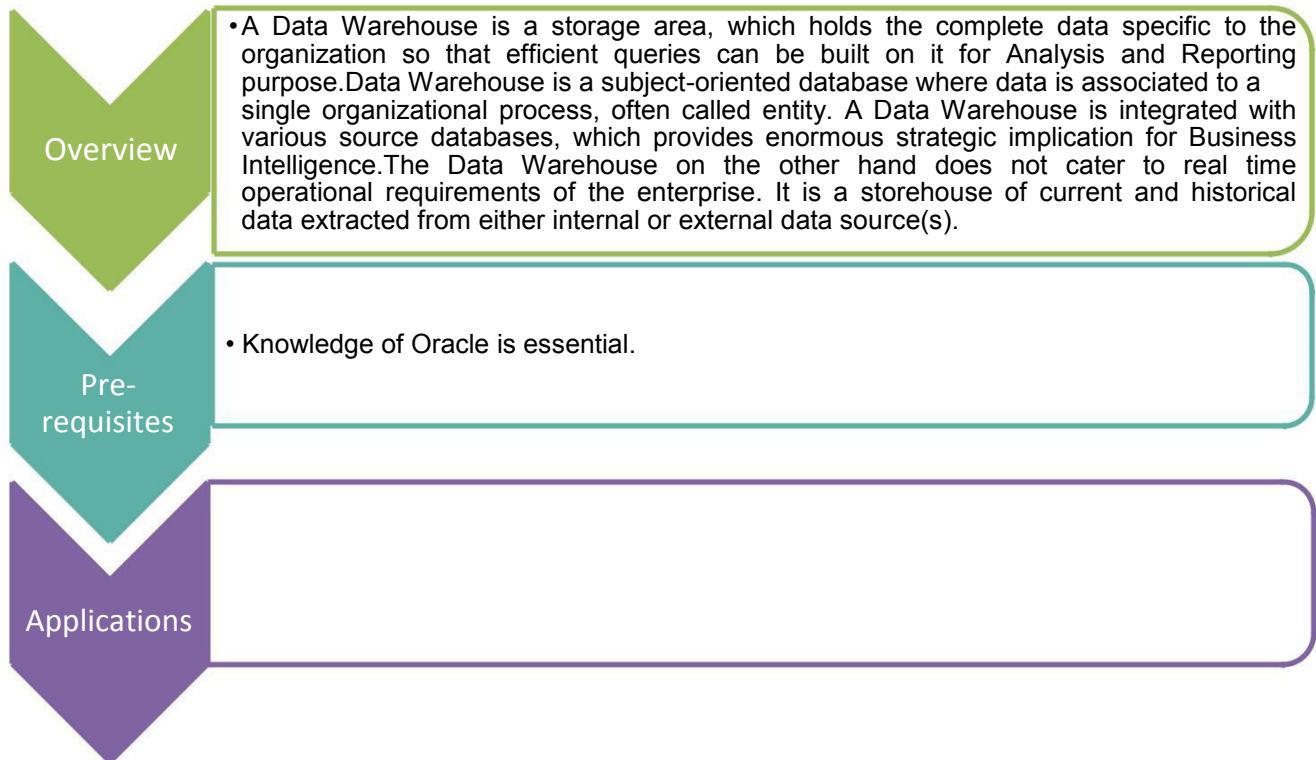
Overview

•A Data Warehouse is a storage area, which holds the complete data specific to the organization so that efficient queries can be built on it for Analysis and Reporting purpose.Data Warehouse is a subject-oriented database where data is associated to a single organizational process, often called entity. A Data Warehouse is integrated with various source databases, which provides enormous strategic implication for Business Intelligence.The Data Warehouse on the other hand does not cater to real time operational requirements of the enterprise. It is a storehouse of current and historical data extracted from either internal or external data source(s).

Pre-requisites

• Knowledge of Oracle is essential.

Applications